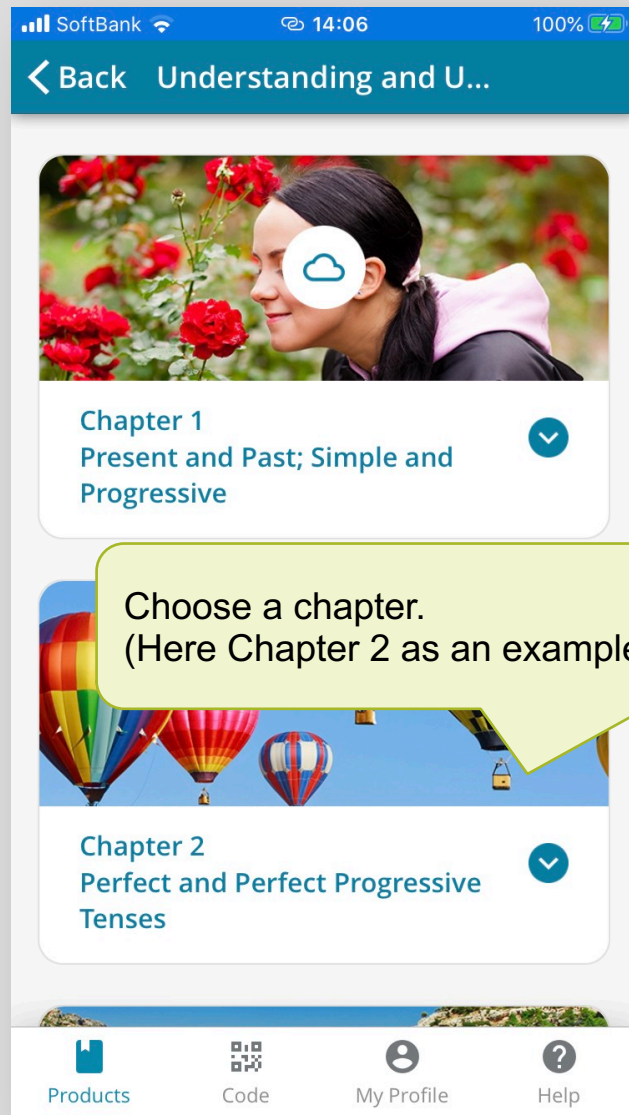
SoftBank 14:06 100%

Back Understanding and U...

Chapter 1
Present and Past; Simple and Progressive

Choose a chapter.
(Here Chapter 2 as an example

Chapter 2
Perfect and Perfect Progressive Tenses

Products Code My Profile Help